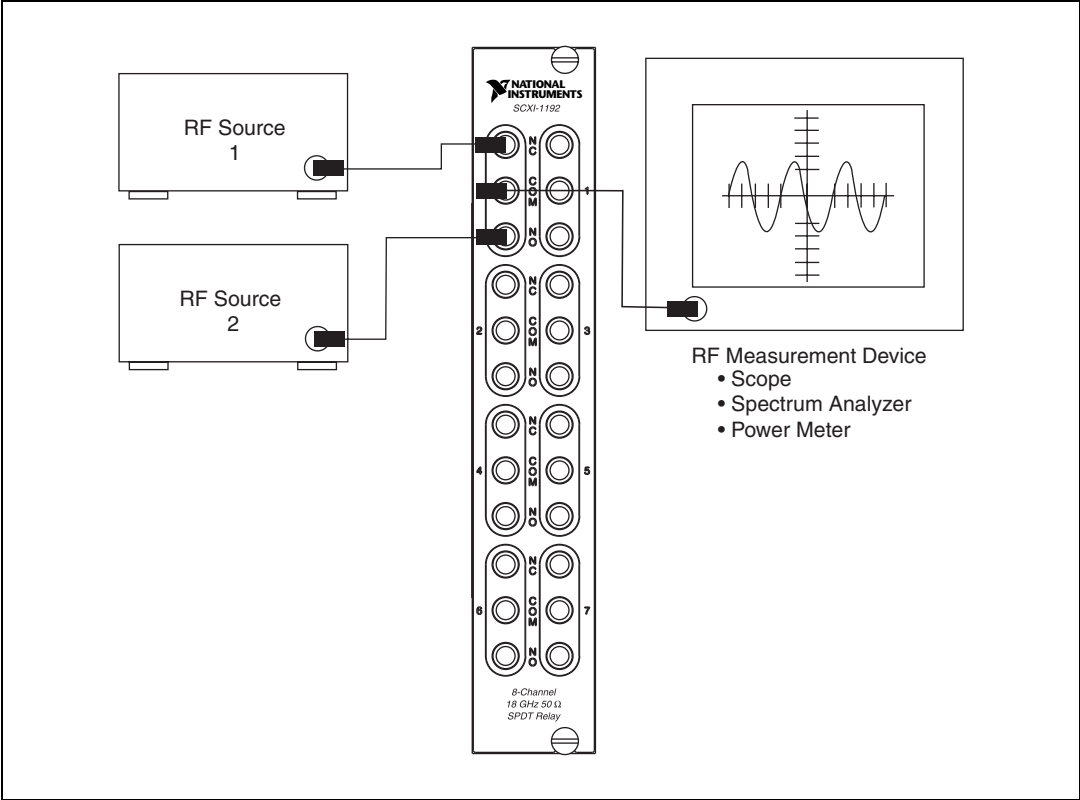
RF Source
1

RF Source
2

NATIONAL INSTRUMENTS
SCXI-1192

NC
COM
NO
1

NC
2
COM
3
NO

NC
4
COM
5
NO

NC
6
COM
7
NO

8-Channel
18 GHz 50 Ω
SPDT Relay

RF Measurement Device
• Scope
• Spectrum Analyzer
• Power Meter